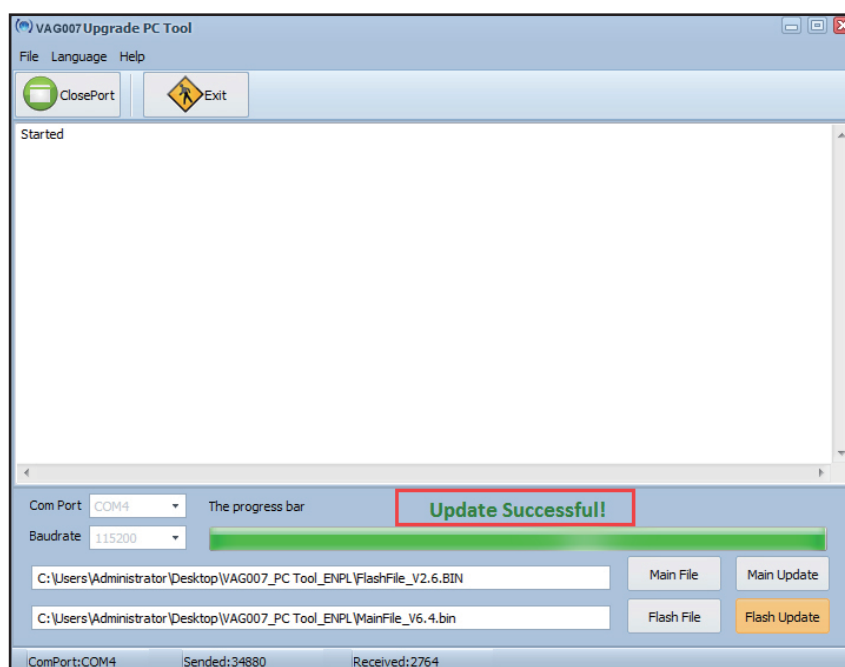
VAG007 Upgrade PC Tool

File Language Help

ClosePort

Exit

Started

Com Port COM4

Baudrate 115200

The progress bar

Update Successful!

C:\Users\Administrator\Desktop\VAG007_PC Tool_ENPL\FlashFile_V2.6.BIN

Main File

Main Update

C:\Users\Administrator\Desktop\VAG007_PC Tool_ENPL\MainFile_V6.4.bin

Flash File

Flash Update

ComPort:COM4

Sended:34880

Received:2764